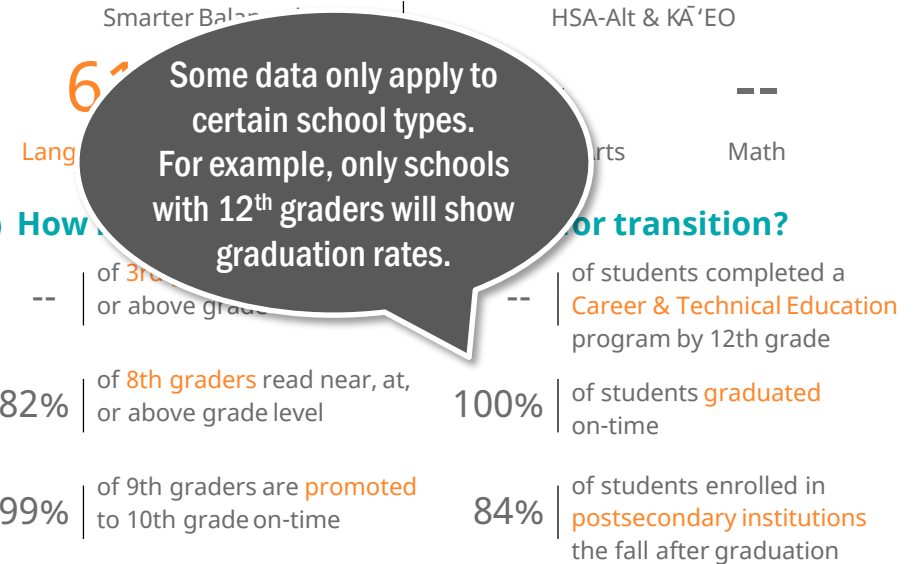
Smarter Balan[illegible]

HSA-Alt & KĀʻEO

61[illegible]

--

Lang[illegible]

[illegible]rts

Math

Some data only apply to certain school types. For example, only schools with 12$^{th}$ graders will show graduation rates.

How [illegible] or transition?

-- | of 3r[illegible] or above grad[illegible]

82% | of 8th graders read near, at, or above grade level

99% | of 9th graders are promoted to 10th grade on-time

-- | of students completed a Career & Technical Education program by 12th grade

100% | of students graduated on-time

84% | of students enrolled in postsecondary institutions the fall after graduation